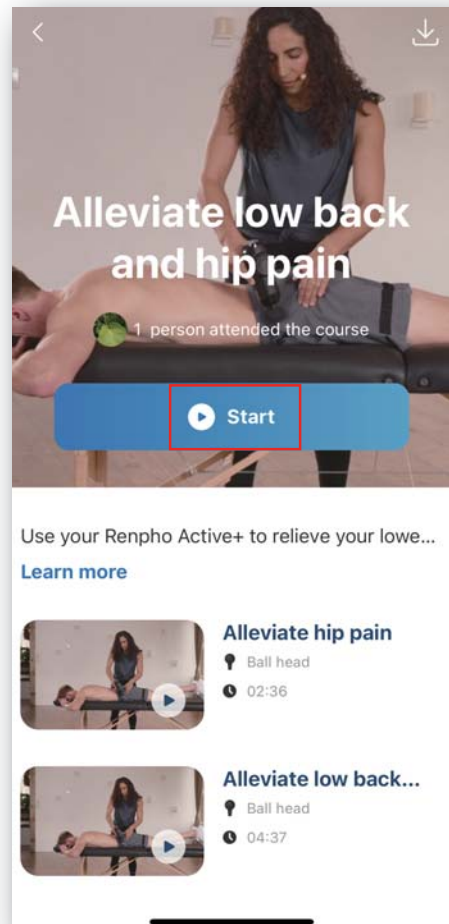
Alleviate low back and hip pain

1 person attended the course

Start

Use your Renpho Active+ to relieve your lowe...

Learn more

Alleviate hip pain

Ball head

02:36

Alleviate low back...

Ball head

04:37